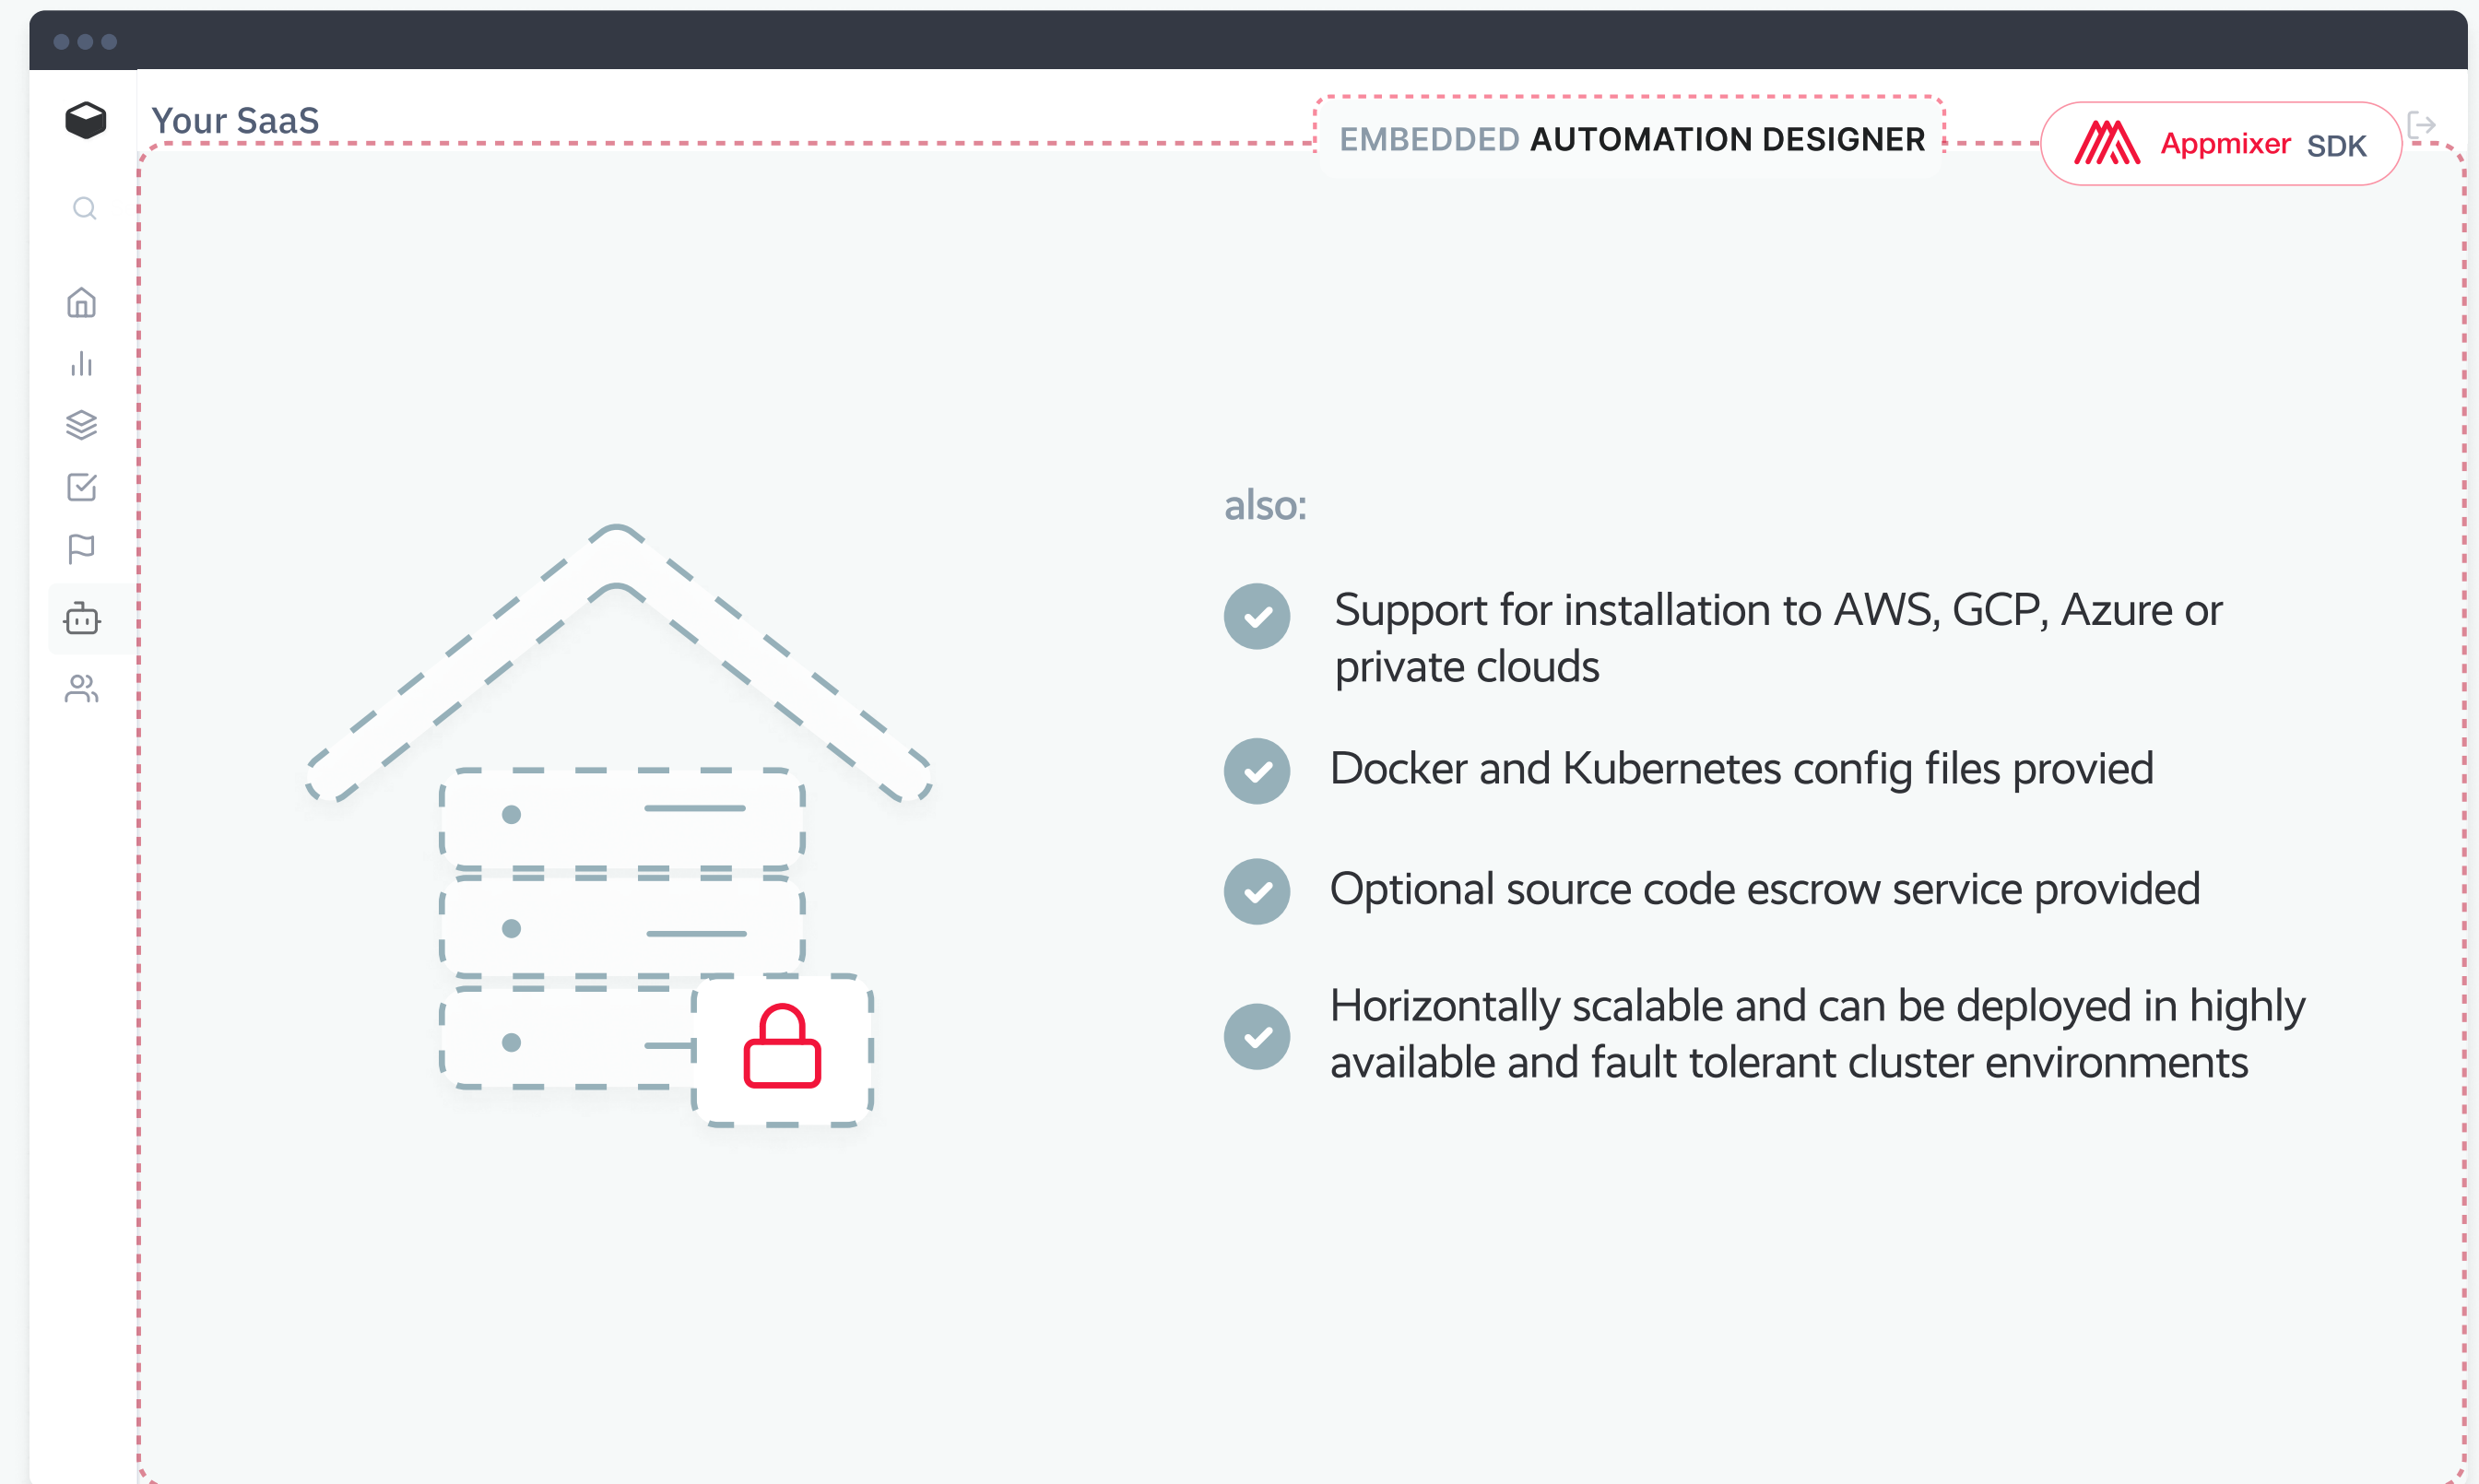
Your SaaS

EMBEDDED AUTOMATION DESIGNER

Appmixer SDK

also:

Support for installation to AWS, GCP, Azure or private clouds

Docker and Kubernetes config files provied

Optional source code escrow service provided

Horizontally scalable and can be deployed in highly available and fault tolerant cluster environments